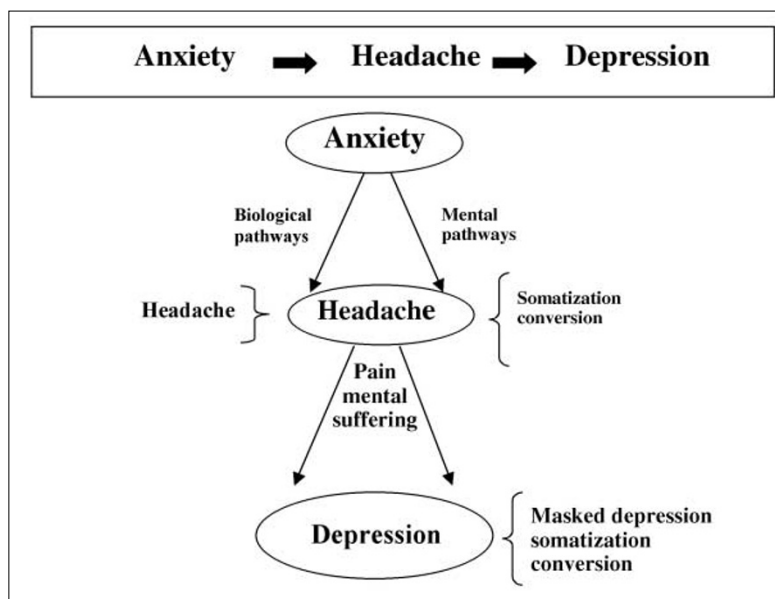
Anxiety ➡ Headache ➡ Depression

Anxiety

Biological pathways

Mental pathways

Headache

Headache

Somatization conversion

Pain mental suffering

Depression

Masked depression somatization conversion